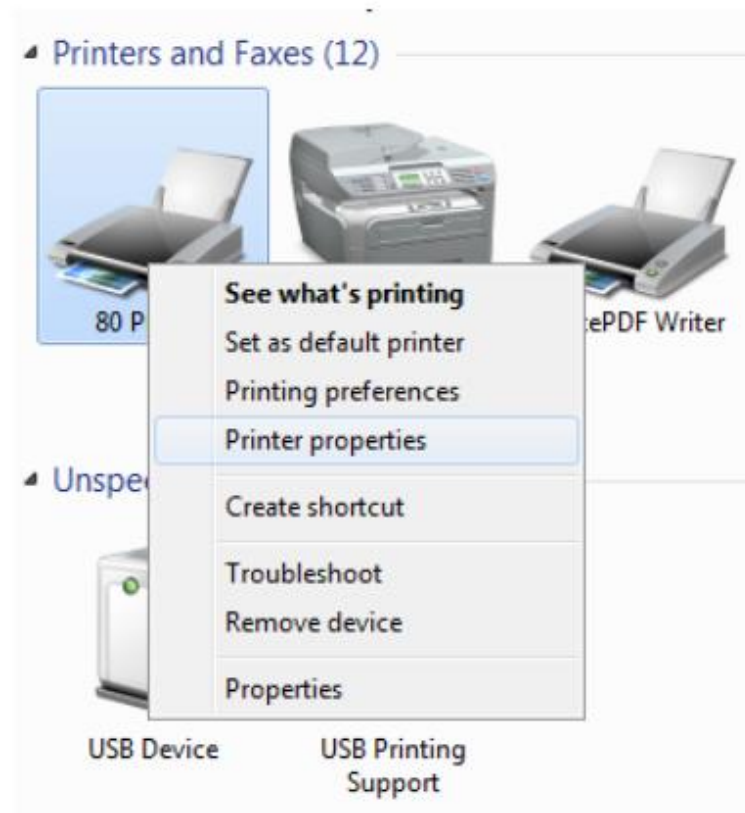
Printers and Faxes (12)

80 P

tePDF Writer

See what's printing
Set as default printer
Printing preferences
Printer properties
Create shortcut
Troubleshoot
Remove device
Properties

Unspe

USB Device

USB Printing Support